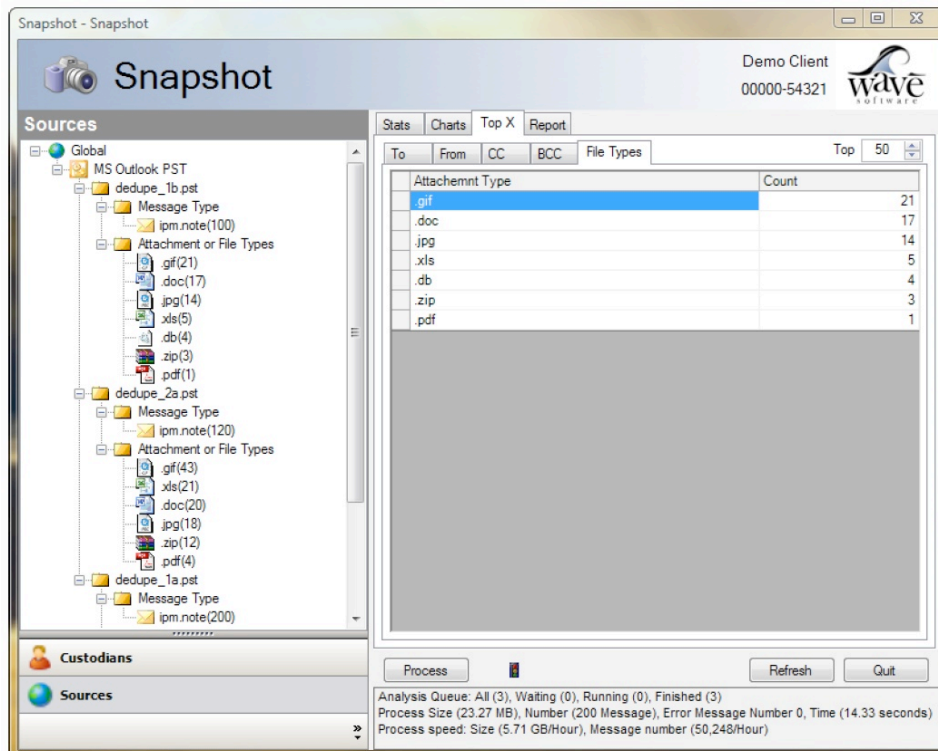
Snapshot - Snapshot

Snapshot

Demo Client
00000-54321

wave software

Sources

Global
MS Outlook PST
dedupe_1b.pst
Message Type
ipm.note(100)
Attachment or File Types
.gif(21)
.doc(17)
.jpg(14)
.xls(5)
.db(4)
.zip(3)
.pdf(1)
dedupe_2a.pst
Message Type
ipm.note(120)
Attachment or File Types
.gif(43)
.xls(21)
.doc(20)
.jpg(18)
.zip(12)
.pdf(4)
dedupe_1a.pst
Message Type
ipm.note(200)

Custodians
Sources

Stats | Charts | Top X | Report

To | From | CC | BCC | File Types

Top 50

| Attachemnt Type | Count |
|---|---|
| .gif | 21 |
| .doc | 17 |
| .jpg | 14 |
| .xls | 5 |
| .db | 4 |
| .zip | 3 |
| .pdf | 1 |

Process
Refresh
Quit

Analysis Queue: All (3), Waiting (0), Running (0), Finished (3)
Process Size (23.27 MB), Number (200 Message), Error Message Number 0, Time (14.33 seconds)
Process speed: Size (5.71 GB/Hour), Message number (50,248/Hour)